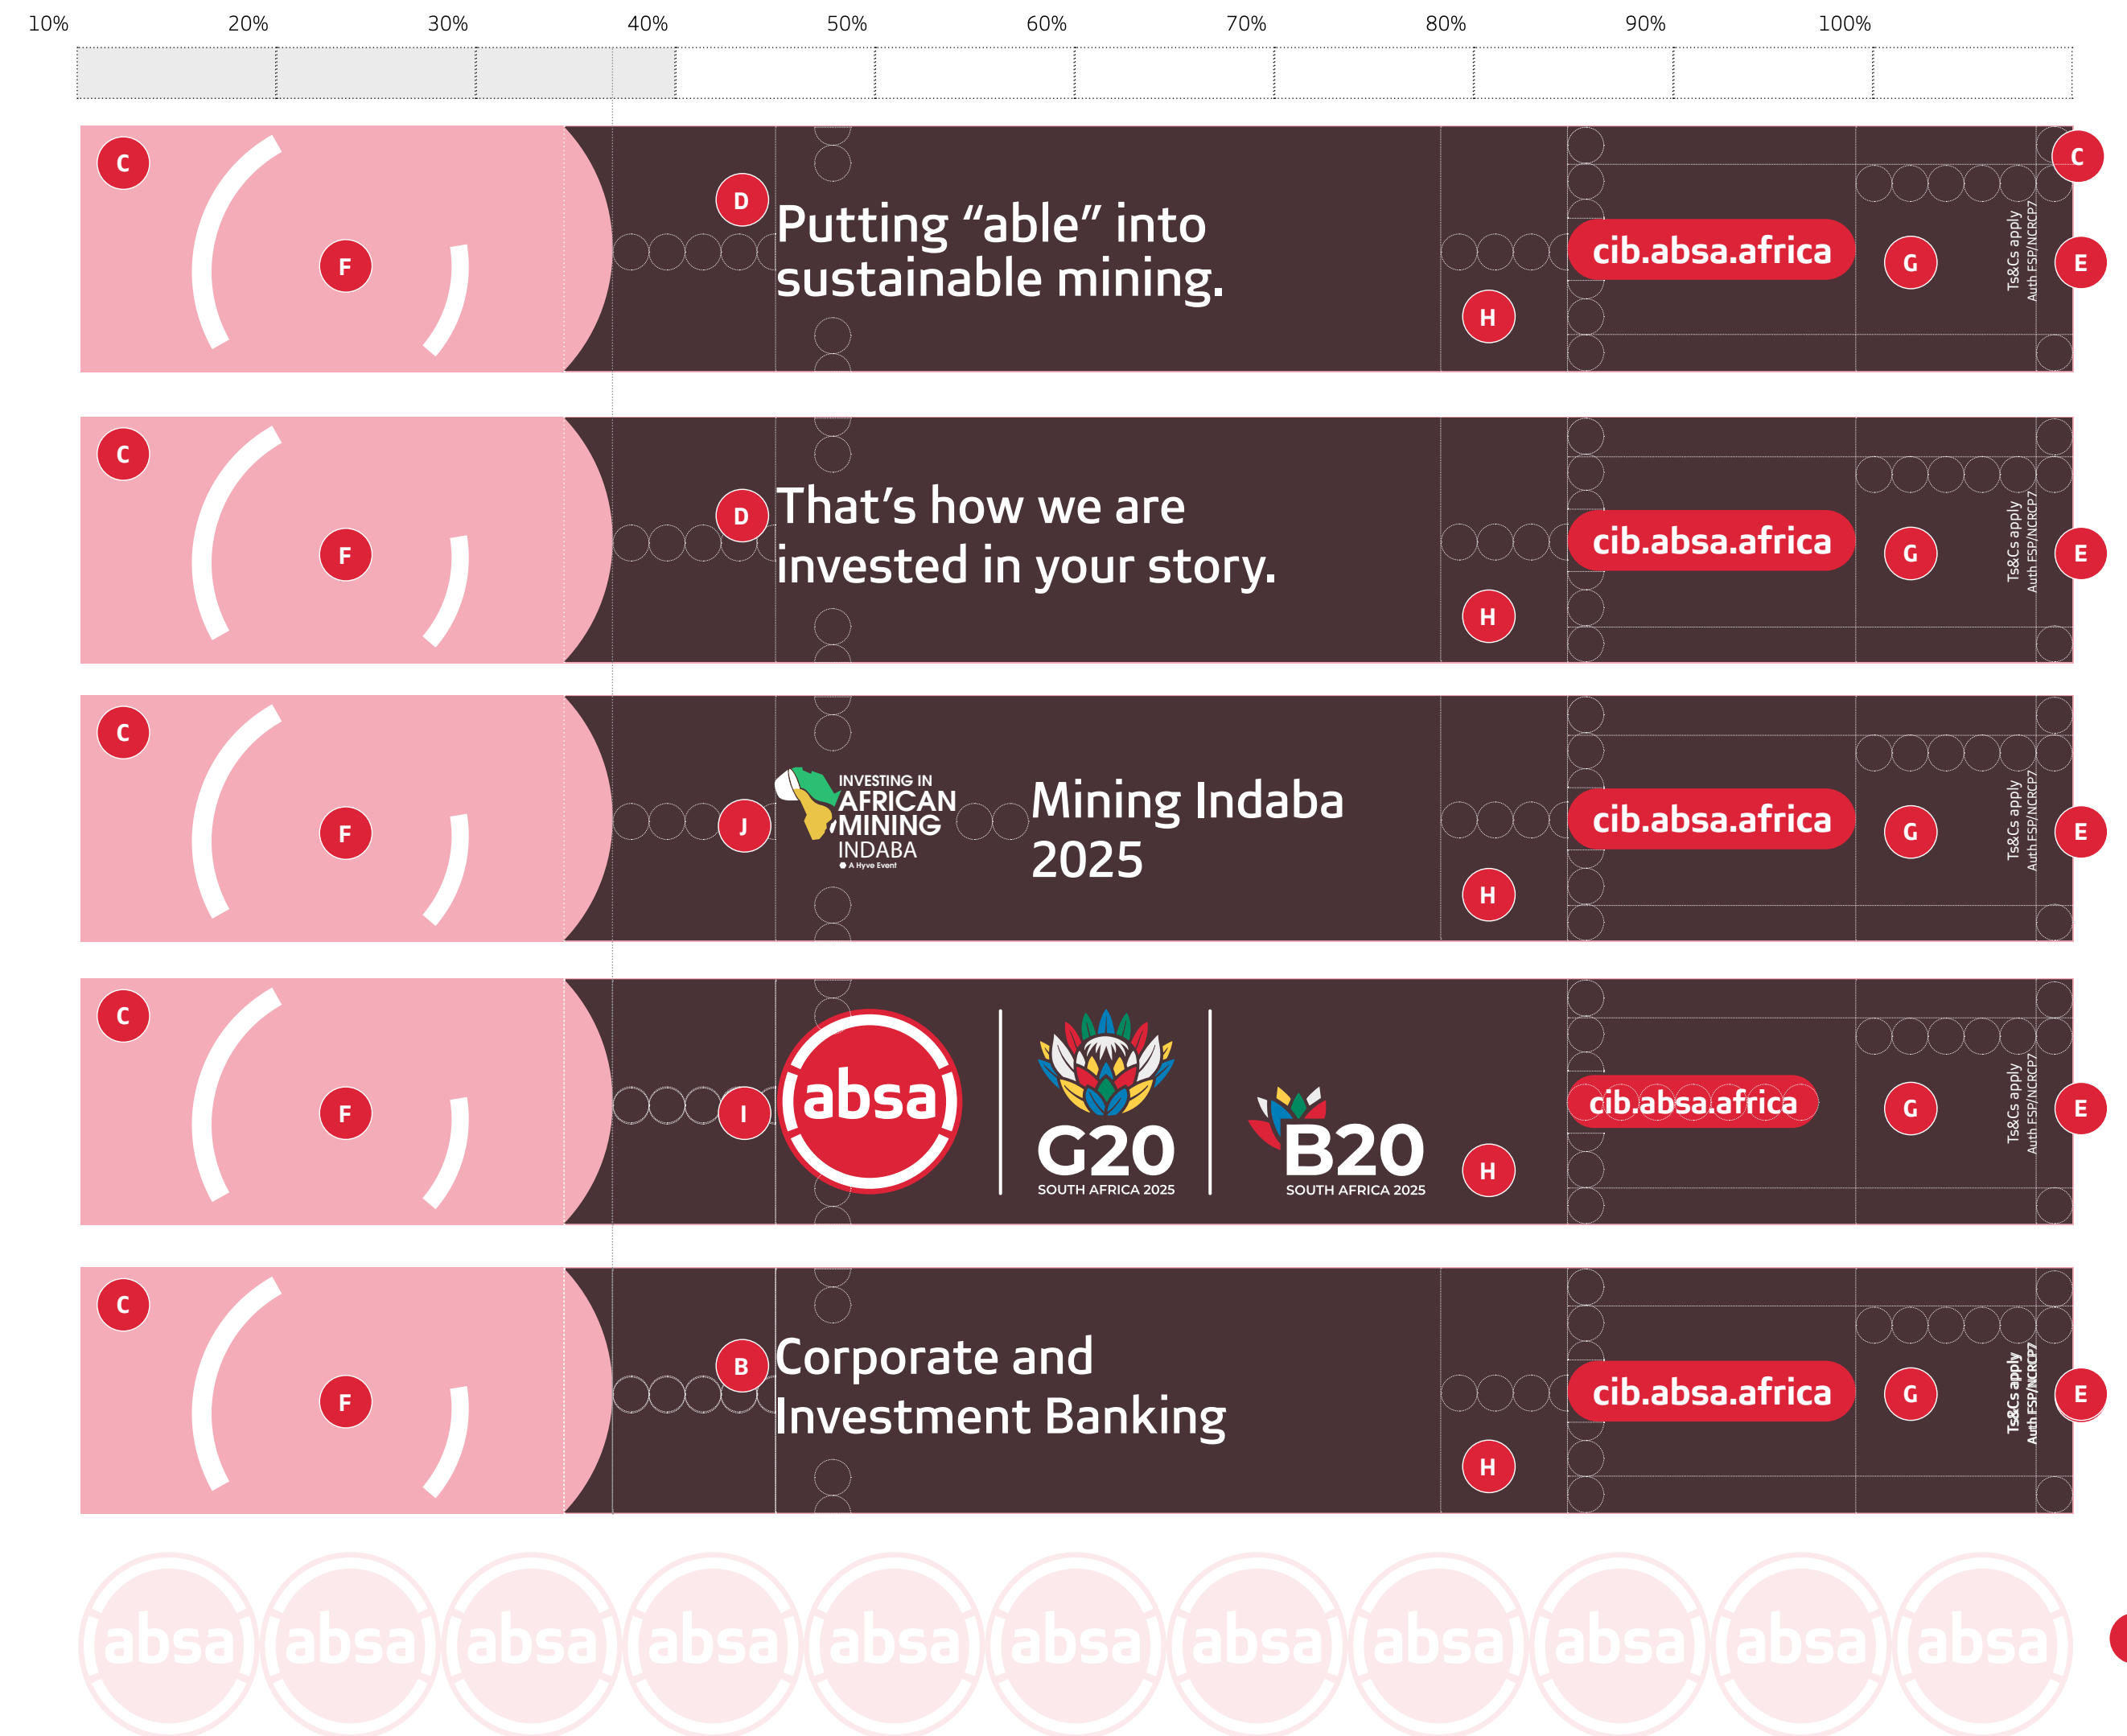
10% 20% 30% 40% 50% 60% 70% 80% 90% 100%

C F D Putting "able" into sustainable mining. H cib.absa.africa G C E Ts&Cs apply Auth FSP/NCRCP7

C F D That's how we are invested in your story. H cib.absa.africa G E Ts&Cs apply Auth FSP/NCRCP7

C F J INVESTING IN AFRICAN MINING INDABA A Hyve Event Mining Indaba 2025 H cib.absa.africa G E Ts&Cs apply Auth FSP/NCRCP7

C F I absa G20 SOUTH AFRICA 2025 B20 SOUTH AFRICA 2025 H cib.absa.africa G E Ts&Cs apply Auth FSP/NCRCP7

C F B Corporate and Investment Banking H cib.absa.africa G E Ts&Cs apply Auth FSP/NCRCP7

absa absa absa absa absa absa absa absa absa absa absa